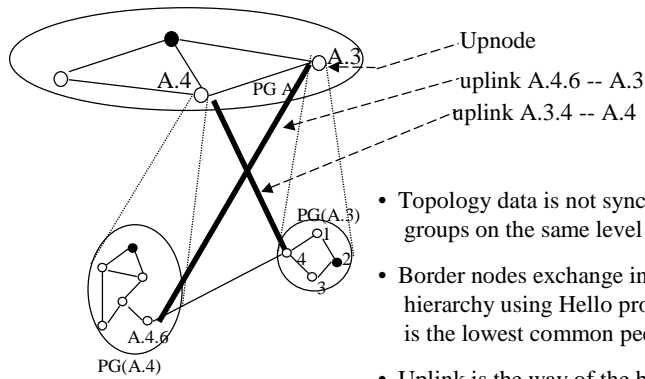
Upnode

A.3

A.4

PG A

uplink A.4.6 -- A.3

uplink A.3.4 -- A.4

PG(A.3)

1

4

2

3

A.4.6

PG(A.4)

• Topology data is not sync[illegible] groups on the same level

• Border nodes exchange in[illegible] hierarchy using Hello pro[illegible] is the lowest common pe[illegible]

• Uplink is the way of the h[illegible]